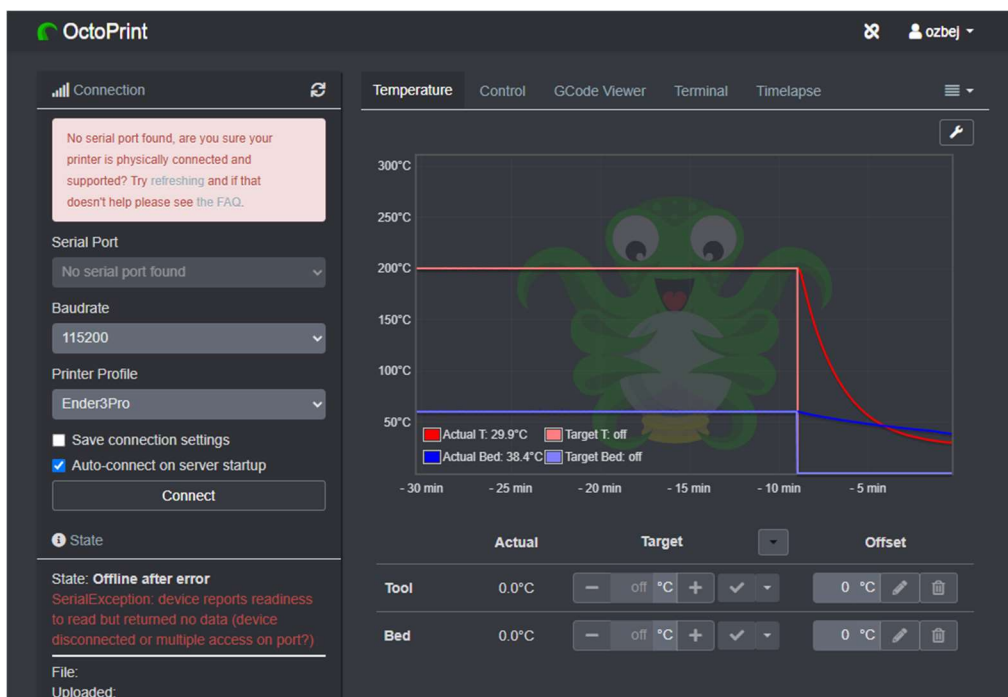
OctoPrint

ozbej

Connection

No serial port found, are you sure your printer is physically connected and supported? Try refreshing and if that doesn't help please see the FAQ.

Serial Port

No serial port found

Baudrate

115200

Printer Profile

Ender3Pro

Save connection settings

Auto-connect on server startup

Connect

State

State: Offline after error
SerialException: device reports readiness to read but returned no data (device disconnected or multiple access on port?)

File:
Uploaded:

Temperature | Control | GCode Viewer | Terminal | Timelapse

300°C
250°C
200°C
150°C
100°C
50°C

Actual T: 29.9°C
Target T: off
Actual Bed: 38.4°C
Target Bed: off

- 30 min - 25 min - 20 min - 15 min - 10 min - 5 min

| | Actual | Target | Offset |
|---|---|---|---|
| Tool | 0.0°C | off °C | 0 °C |
| Bed | 0.0°C | off °C | 0 °C |